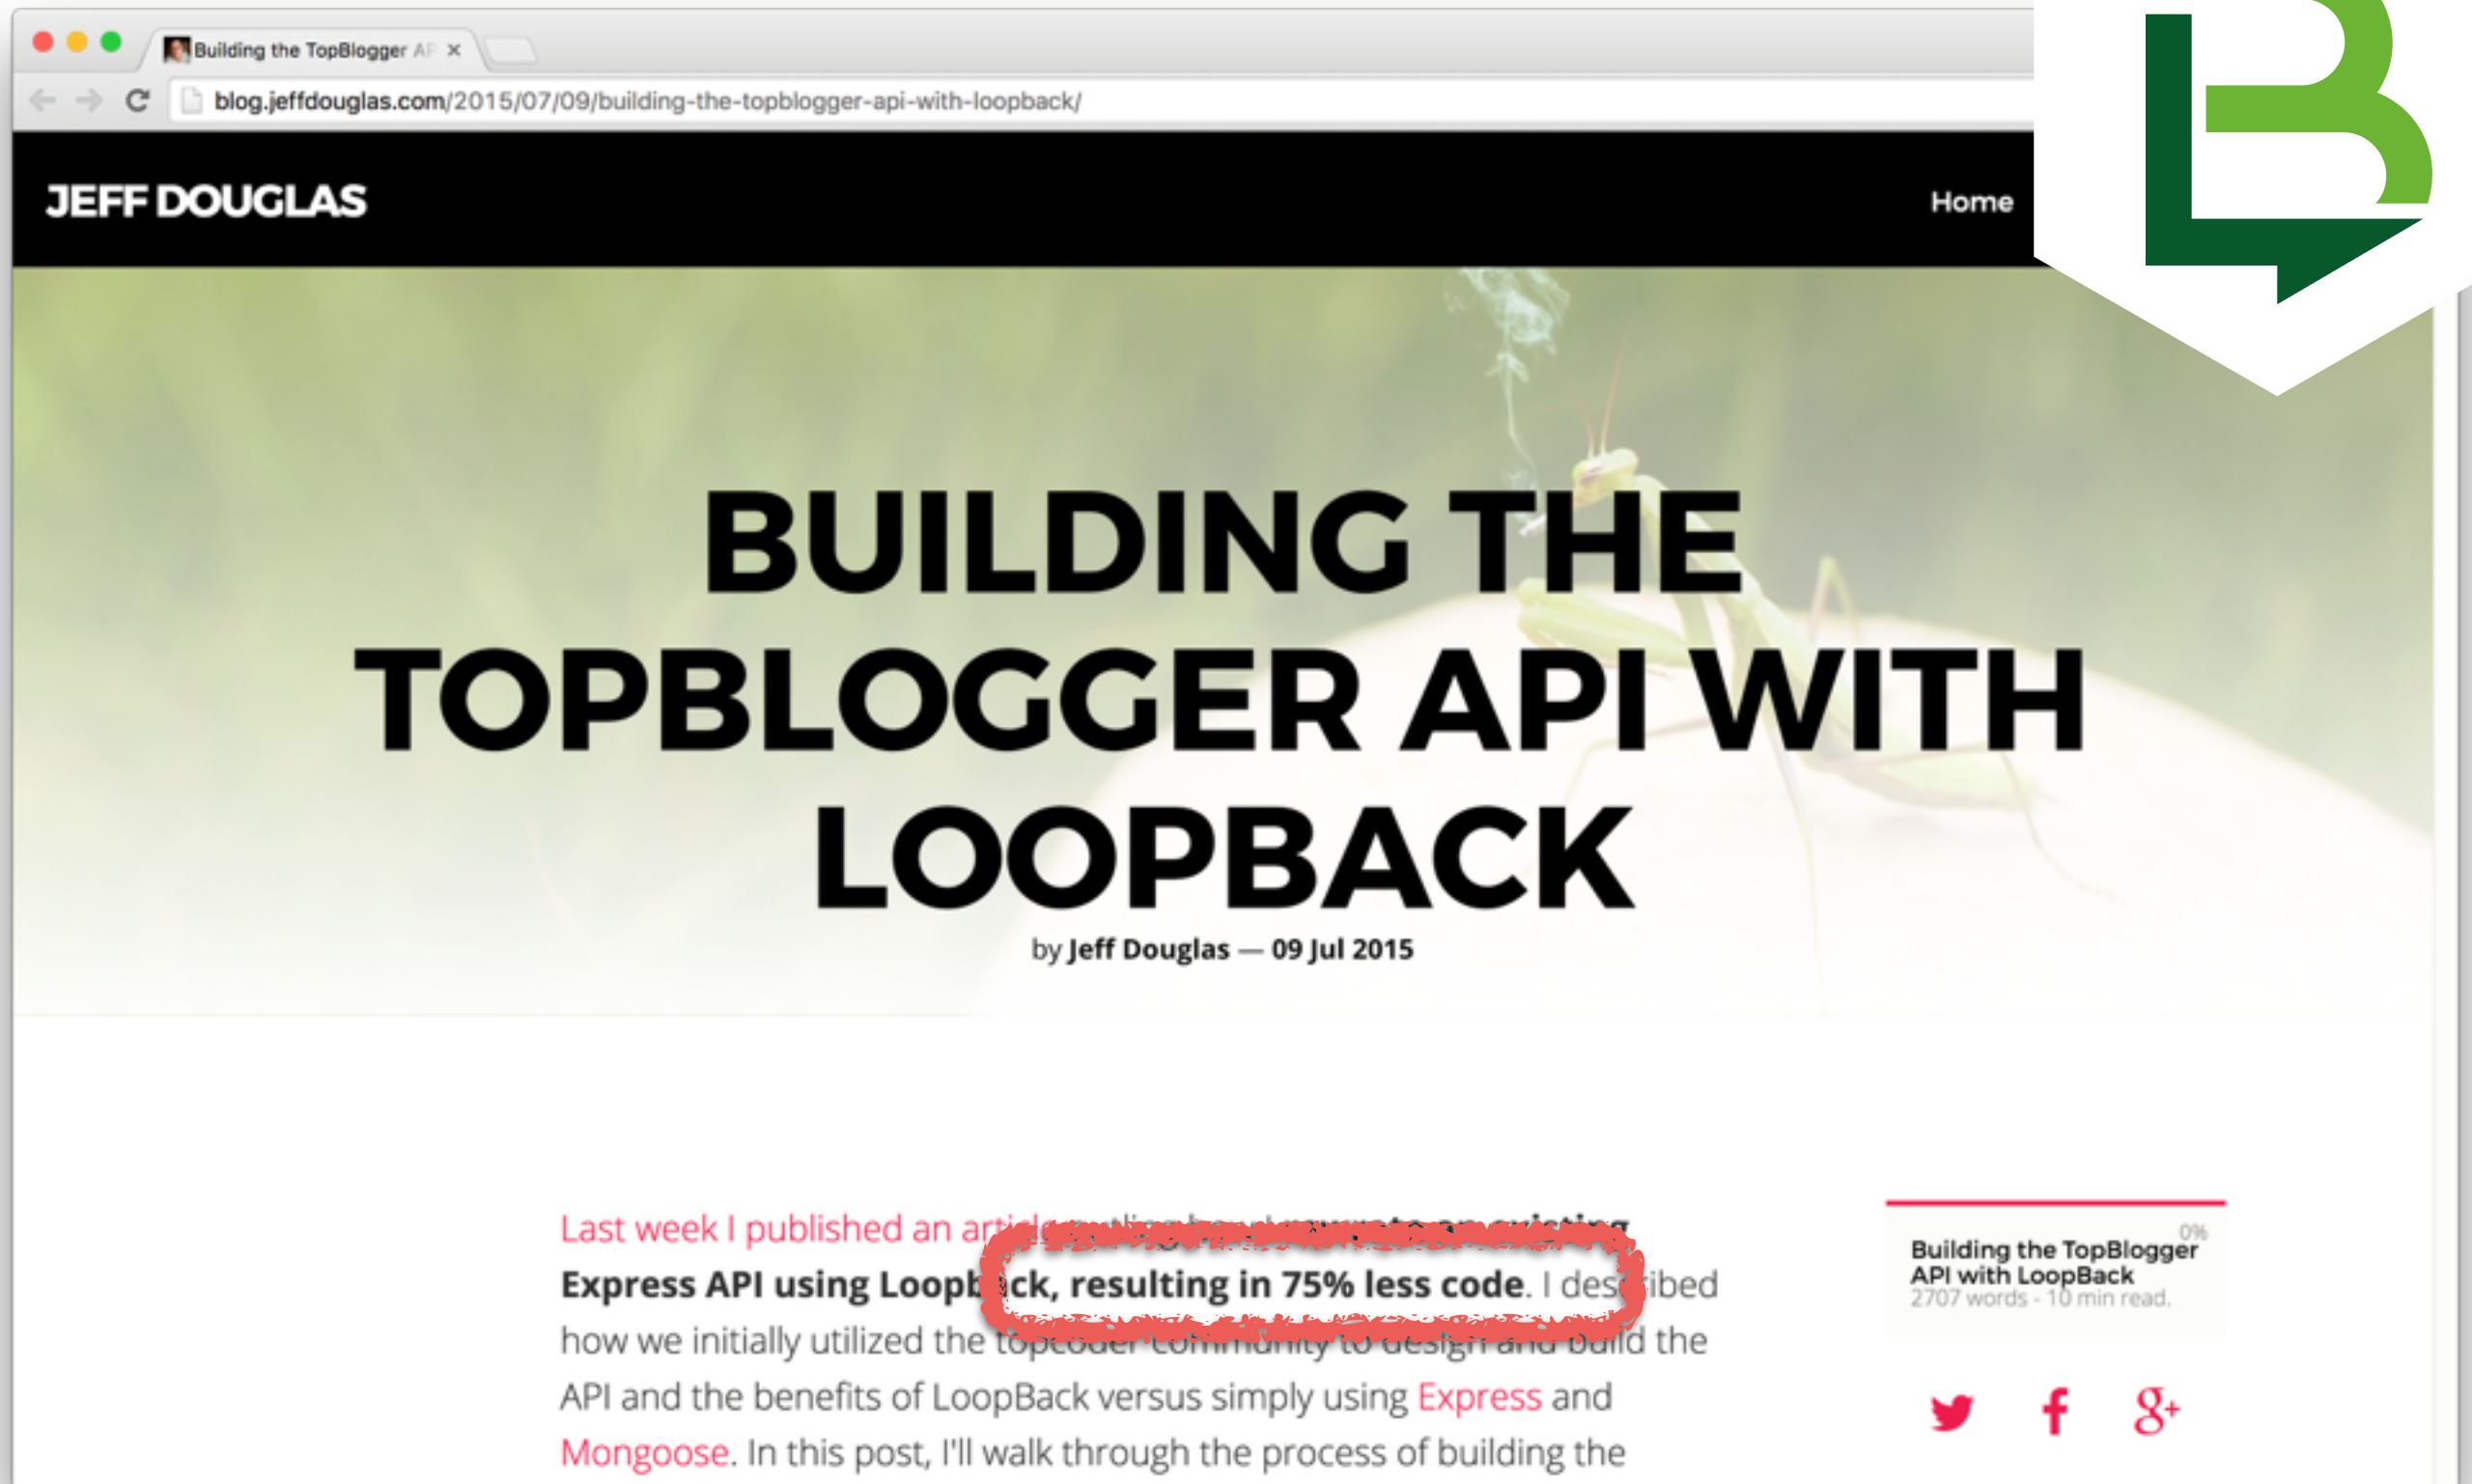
Building the TopBlogger AP ×

blog.jeffdouglas.com/2015/07/09/building-the-topblogger-api-with-loopback/

JEFF DOUGLAS

Home

BUILDING THE TOPBLOGGER API WITH LOOPBACK

by Jeff Douglas — 09 Jul 2015

Last week I published an arti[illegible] Express API using Loopb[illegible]ck, resulting in 75% less code. I des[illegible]ibed how we initially utilized the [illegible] the API and the benefits of LoopBack versus simply using Express and Mongoose. In this post, I'll walk through the process of building the

0%
Building the TopBlogger API with LoopBack
2707 words - 10 min read.